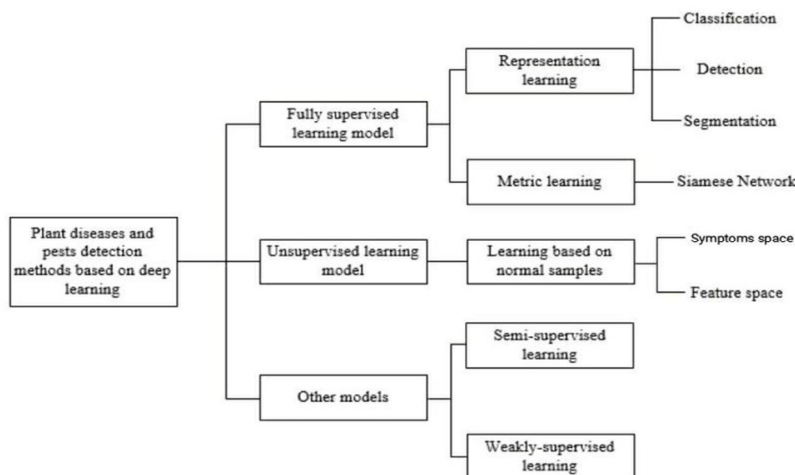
Plant diseases and pests detection methods based on deep learning

Fully supervised learning model

Representation learning

Classification

Detection

Segmentation

Metric learning

Siamese Network

Unsupervised learning model

Learning based on normal samples

Symptoms space

Feature space

Other models

Semi-supervised learning

Weakly-supervised learning